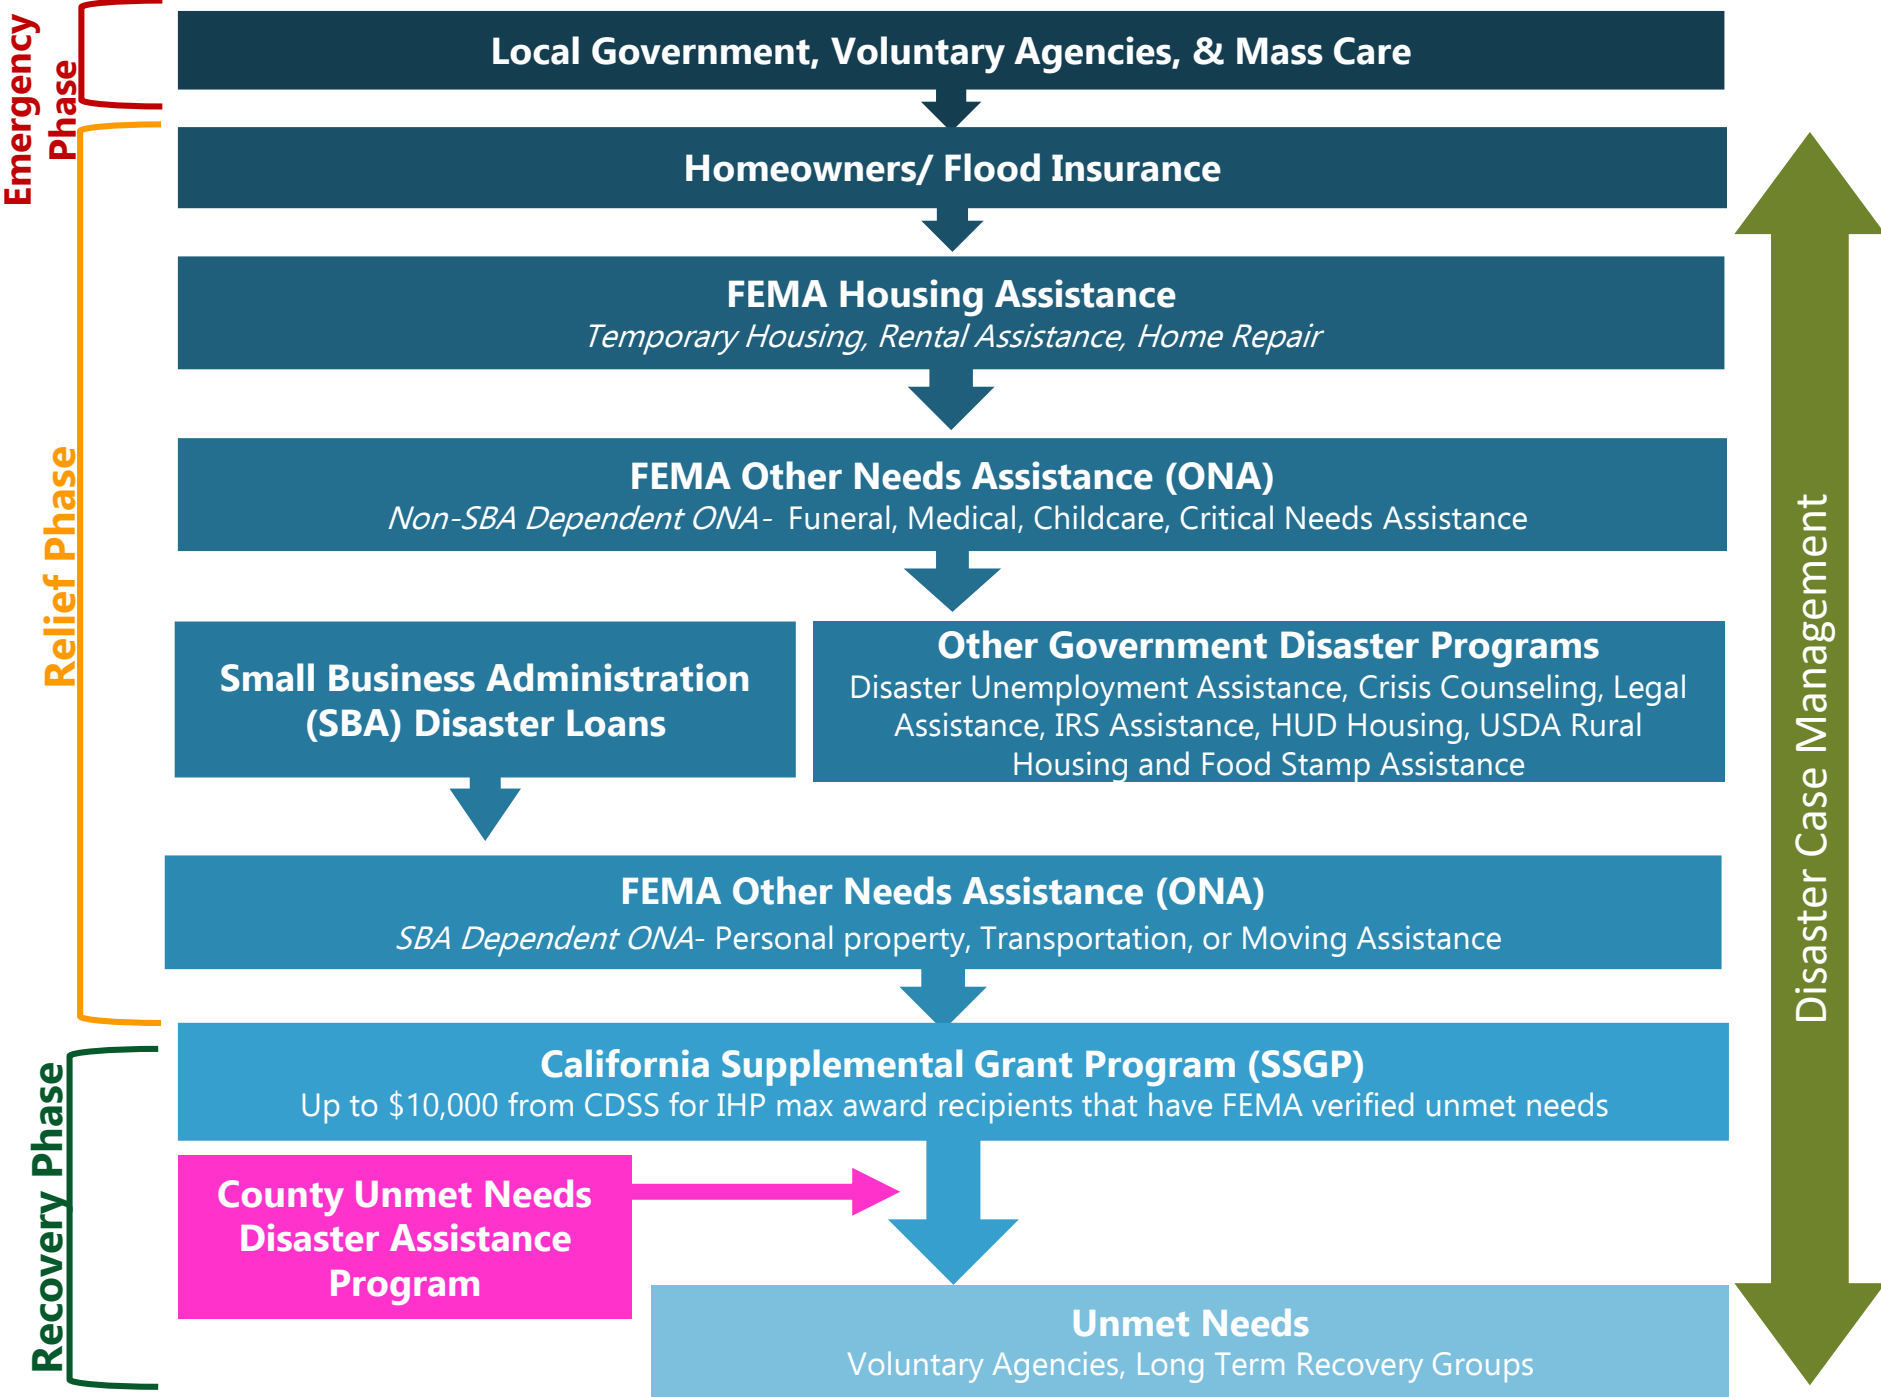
Emergency Phase

Local Government, Voluntary Agencies, & Mass Care

Relief Phase

Homeowners/ Flood Insurance

FEMA Housing Assistance
*Temporary Housing, Rental Assistance, Home Repair*

FEMA Other Needs Assistance (ONA)
*Non-SBA Dependent ONA*- Funeral, Medical, Childcare, Critical Needs Assistance

Small Business Administration (SBA) Disaster Loans

Other Government Disaster Programs
Disaster Unemployment Assistance, Crisis Counseling, Legal Assistance, IRS Assistance, HUD Housing, USDA Rural Housing and Food Stamp Assistance

FEMA Other Needs Assistance (ONA)
*SBA Dependent ONA*- Personal property, Transportation, or Moving Assistance

Recovery Phase

California Supplemental Grant Program (SSGP)
Up to $10,000 from CDSS for IHP max award recipients that have FEMA verified unmet needs

County Unmet Needs Disaster Assistance Program

Unmet Needs
Voluntary Agencies, Long Term Recovery Groups

Disaster Case Management